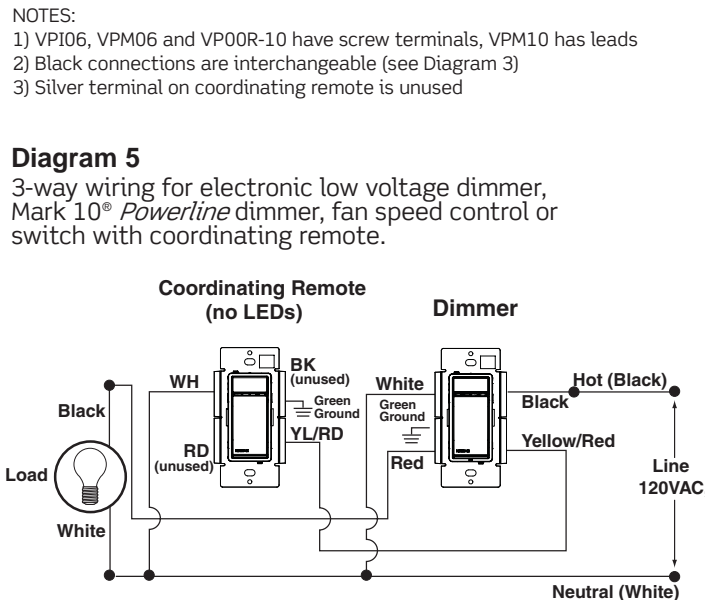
NOTES:
1) VPI06, VPM06 and VP00R-10 have screw terminals, VPM10 has leads
2) Black connections are interchangeable (see Diagram 3)
3) Silver terminal on coordinating remote is unused

Diagram 5
3-way wiring for electronic low voltage dimmer, Mark 10® *Powerline* dimmer, fan speed control or switch with coordinating remote.

Coordinating Remote (no LEDs)

Dimmer

WH
BK (unused)
Green Ground
RD (unused)
YL/RD
White
Green Ground
Red
Black
Yellow/Red
Hot (Black)
Black
Load
White
Line 120VAC
Neutral (White)